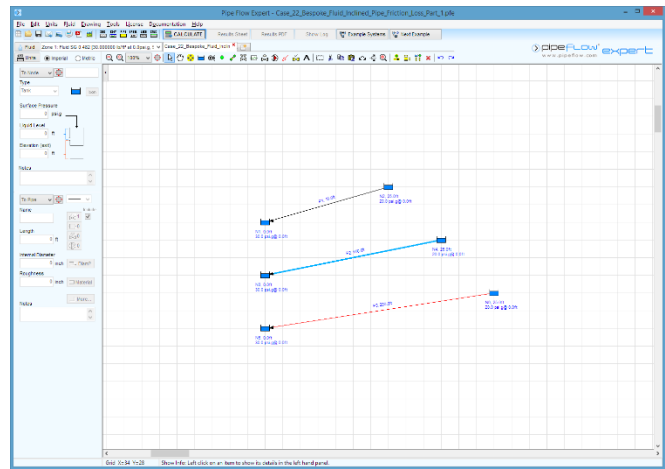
Pipe Flow Expert - Case_22_Bespoke_Fluid_Inclined_Pipe_Friction_Loss_Part_1.pfe

File Edit Units Fluid Drawing Tools Licence Documentation Help

CALCULATE | Results Sheet | Results PDF | Show Log | Example Systems | Last Example

Fluid | Zone 1 Fluid SG 0.482 [30.000000 ft/s² at 0.0 psig] | Case_22_Bespoke_Fluid_Incli...

Units | Imperial | Metric

100%

pipe flow expert
www.pipeflow.com

Tank
Type
Tank
Surface Pressure
0 psi.g
Liquid Level
0 ft
Elevation (exit)
0 ft
Notes

Pipe
Name
Length
0 ft
Internal Diameter
0 inch
Roughness
0 inch
Notes

N2: 25 ft
25.0 psi g @ 0.0 ft

P1: 75 ft

N1: 0 ft
50.0 psi.g @ 0.0 ft

N4: 25 ft
25.0 psi g @ 0.0 ft

P2: 100 ft

N3: 0 ft
50.0 psi.g @ 0.0 ft

N6: 25 ft
25.0 psi g @ 0.0 ft

P3: 200 ft

N5: 0 ft
50.0 psi.g @ 0.0 ft

Grid X=34 Y=28 | Show Info: Left click on an item to show its details in the left hand panel.